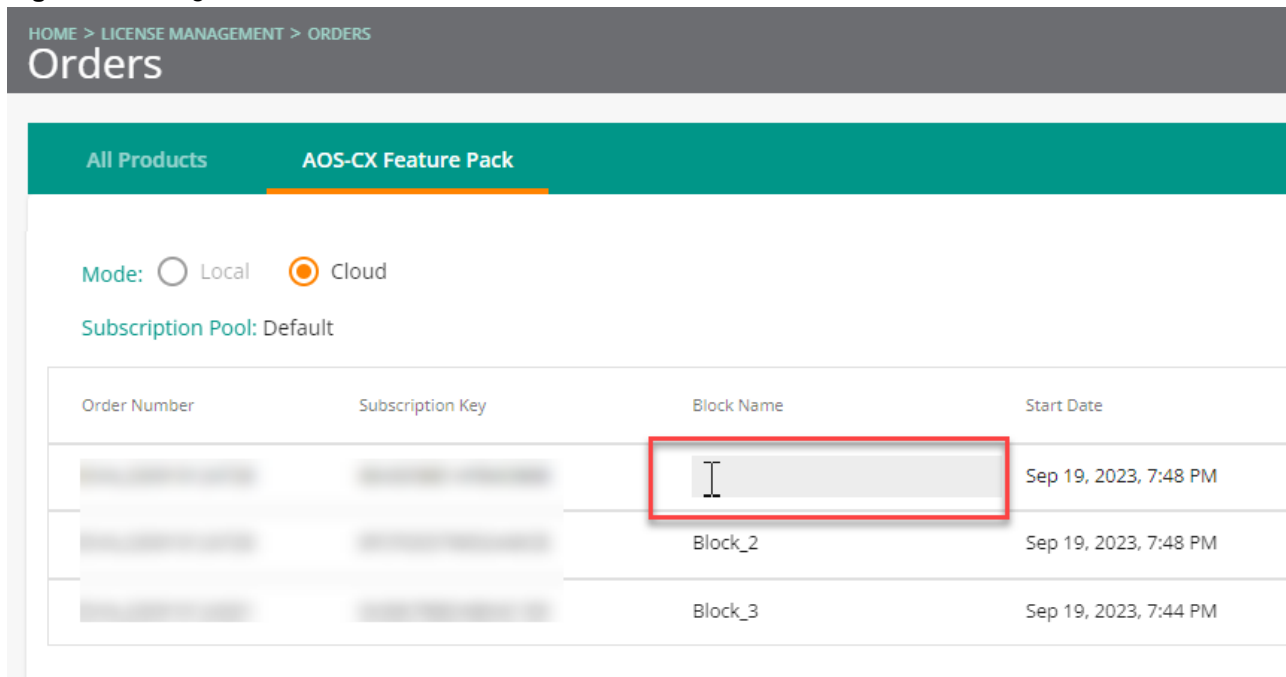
HOME > LICENSE MANAGEMENT > ORDERS
Orders

All Products
AOS-CX Feature Pack

Mode: Local Cloud

Subscription Pool: Default

| Order Number | Subscription Key | Block Name | Start Date |
|---|---|---|---|
| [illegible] | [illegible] | | Sep 19, 2023, 7:48 PM |
| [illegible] | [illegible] | Block_2 | Sep 19, 2023, 7:48 PM |
| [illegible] | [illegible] | Block_3 | Sep 19, 2023, 7:44 PM |